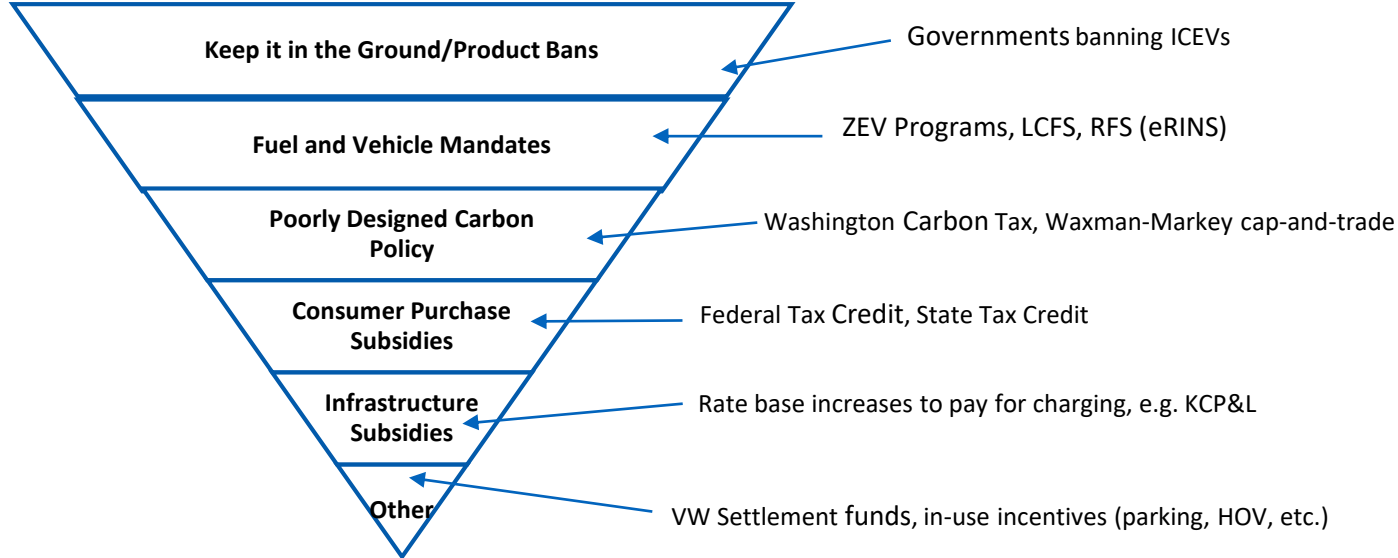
Keep it in the Ground/Product Bans

Governments banning ICEVs

Fuel and Vehicle Mandates

ZEV Programs, LCFS, RFS (eRINS)

Poorly Designed Carbon Policy

Washington Carbon Tax, Waxman-Markey cap-and-trade

Consumer Purchase Subsidies

Federal Tax Credit, State Tax Credit

Infrastructure Subsidies

Rate base increases to pay for charging, e.g. KCP&L

Other

VW Settlement funds, in-use incentives (parking, HOV, etc.)